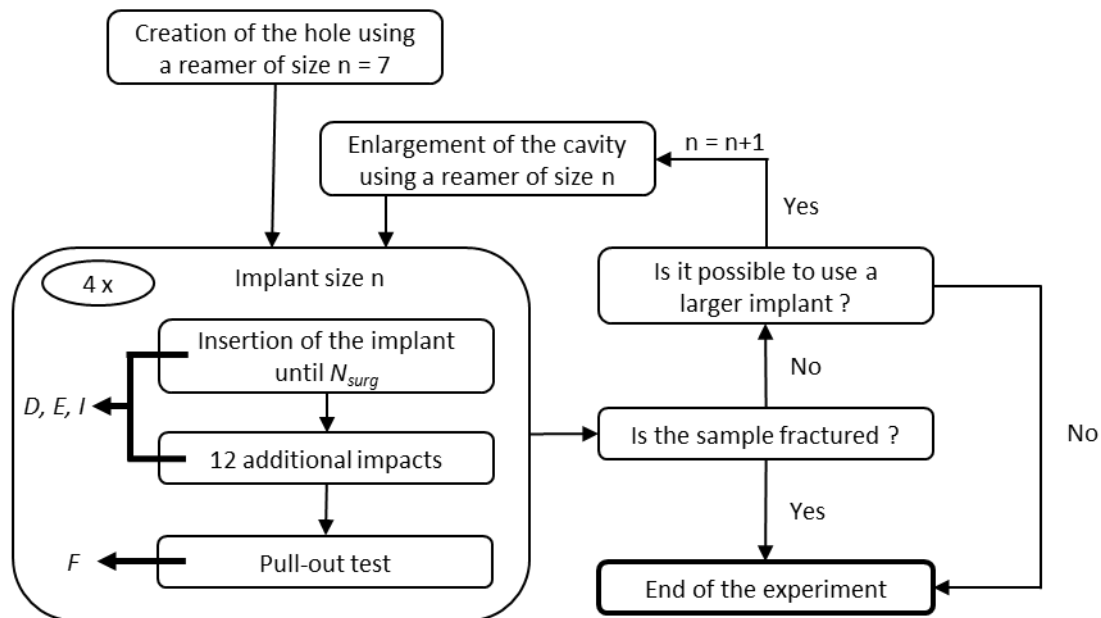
Creation of the hole using a reamer of size n = 7

Enlargement of the cavity using a reamer of size n

n = n+1

Yes

4 x

Implant size n

Insertion of the implant until $N_{surg}$

D, E, I

12 additional impacts

F

Pull-out test

Is it possible to use a larger implant ?

No

Is the sample fractured ?

No

Yes

End of the experiment